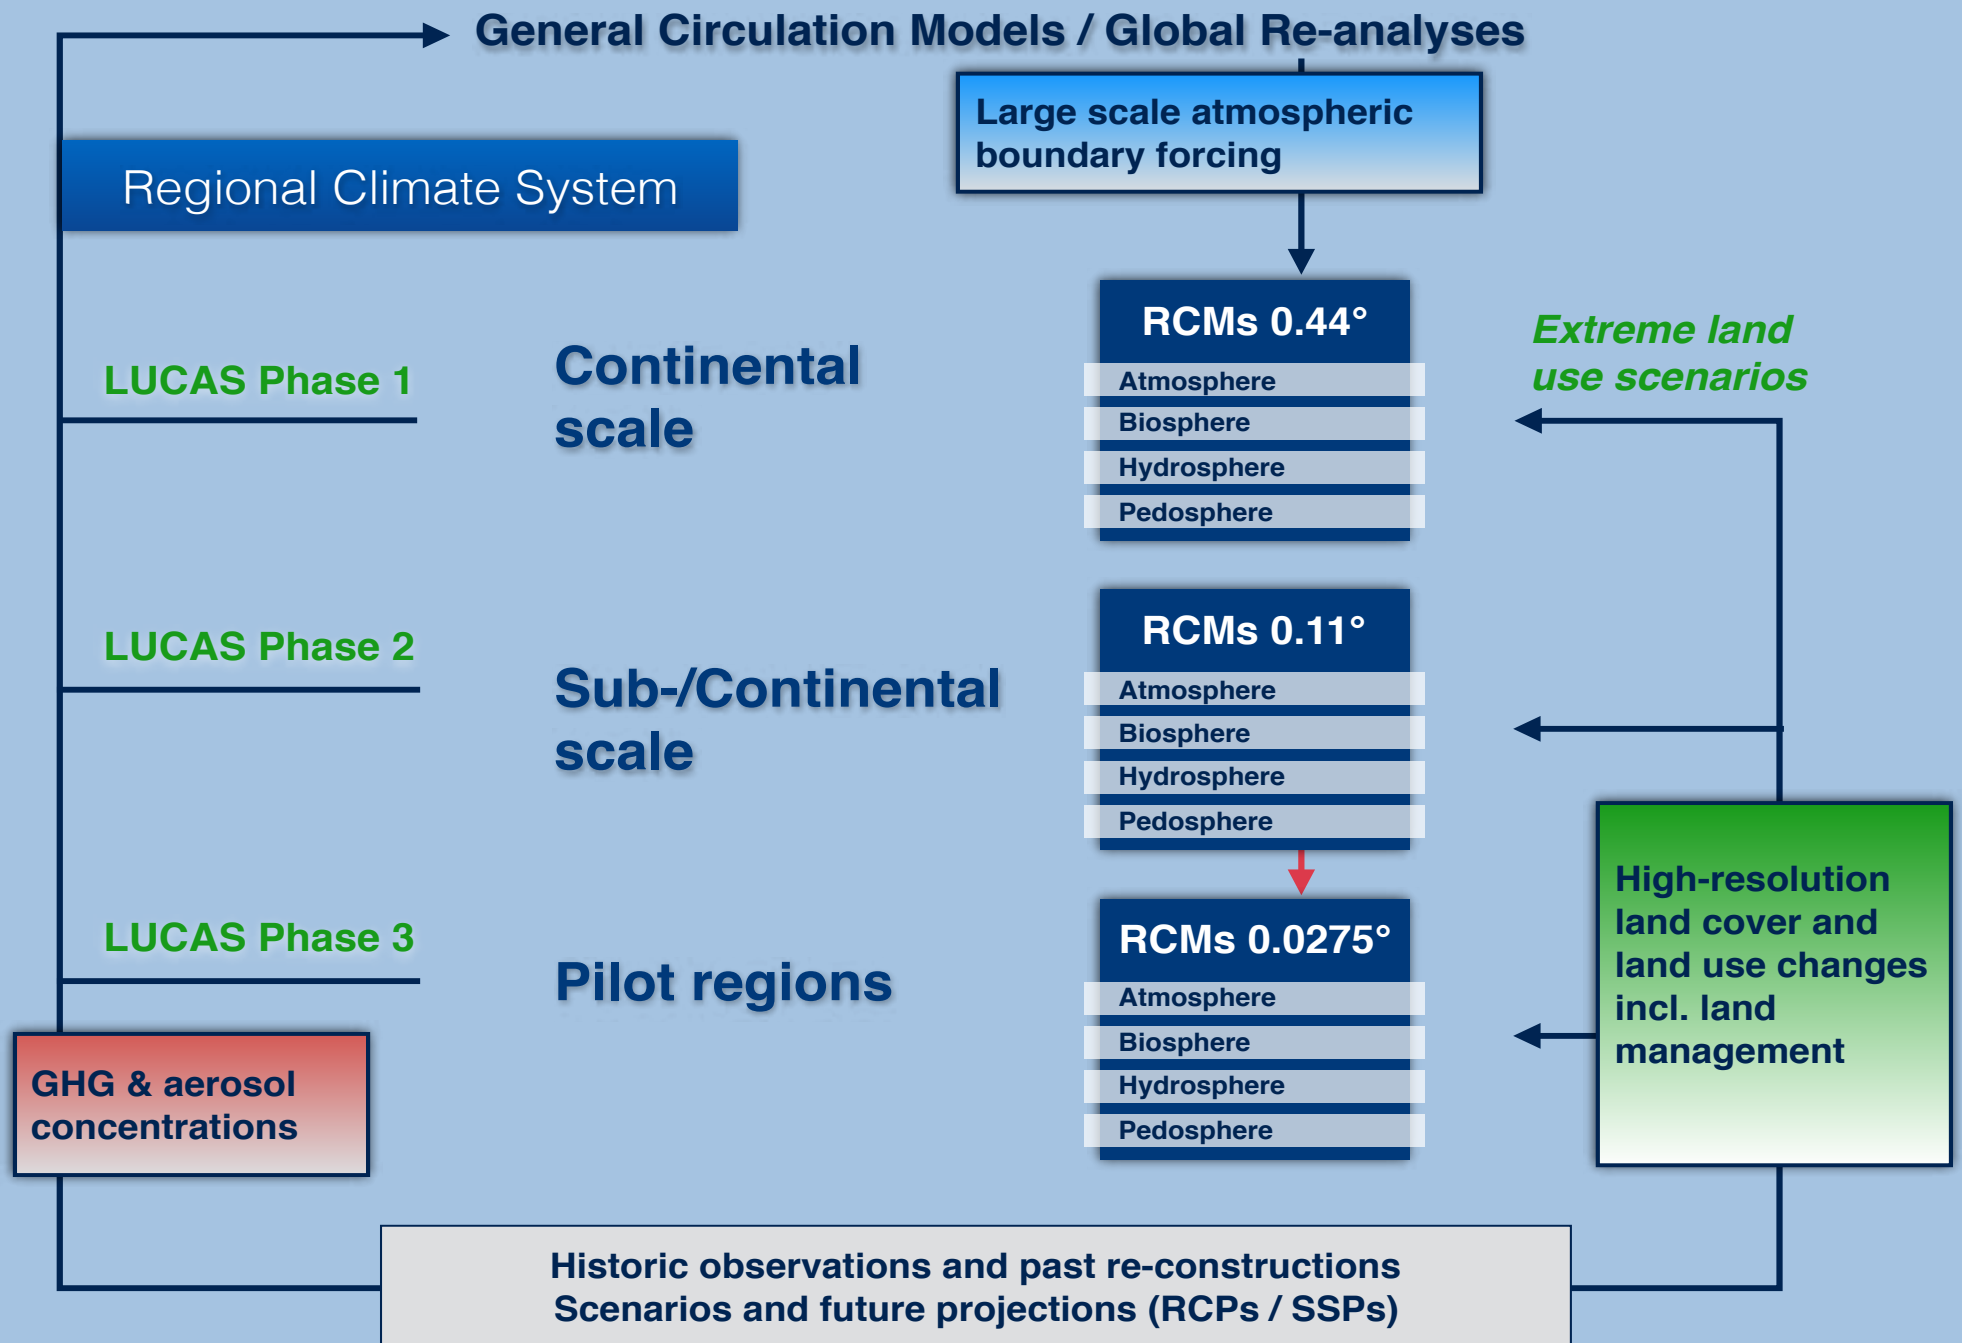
General Circulation Models / Global Re-analyses

Large scale atmospheric boundary forcing

Regional Climate System

RCMs 0.44°
Atmosphere
Biosphere
Hydrosphere
Pedosphere

Extreme land use scenarios

LUCAS Phase 1

Continental scale

RCMs 0.11°
Atmosphere
Biosphere
Hydrosphere
Pedosphere

LUCAS Phase 2

Sub-/Continental scale

LUCAS Phase 3

Pilot regions

RCMs 0.0275°
Atmosphere
Biosphere
Hydrosphere
Pedosphere

High-resolution land cover and land use changes incl. land management

GHG & aerosol concentrations

Historic observations and past re-constructions
Scenarios and future projections (RCPs / SSPs)